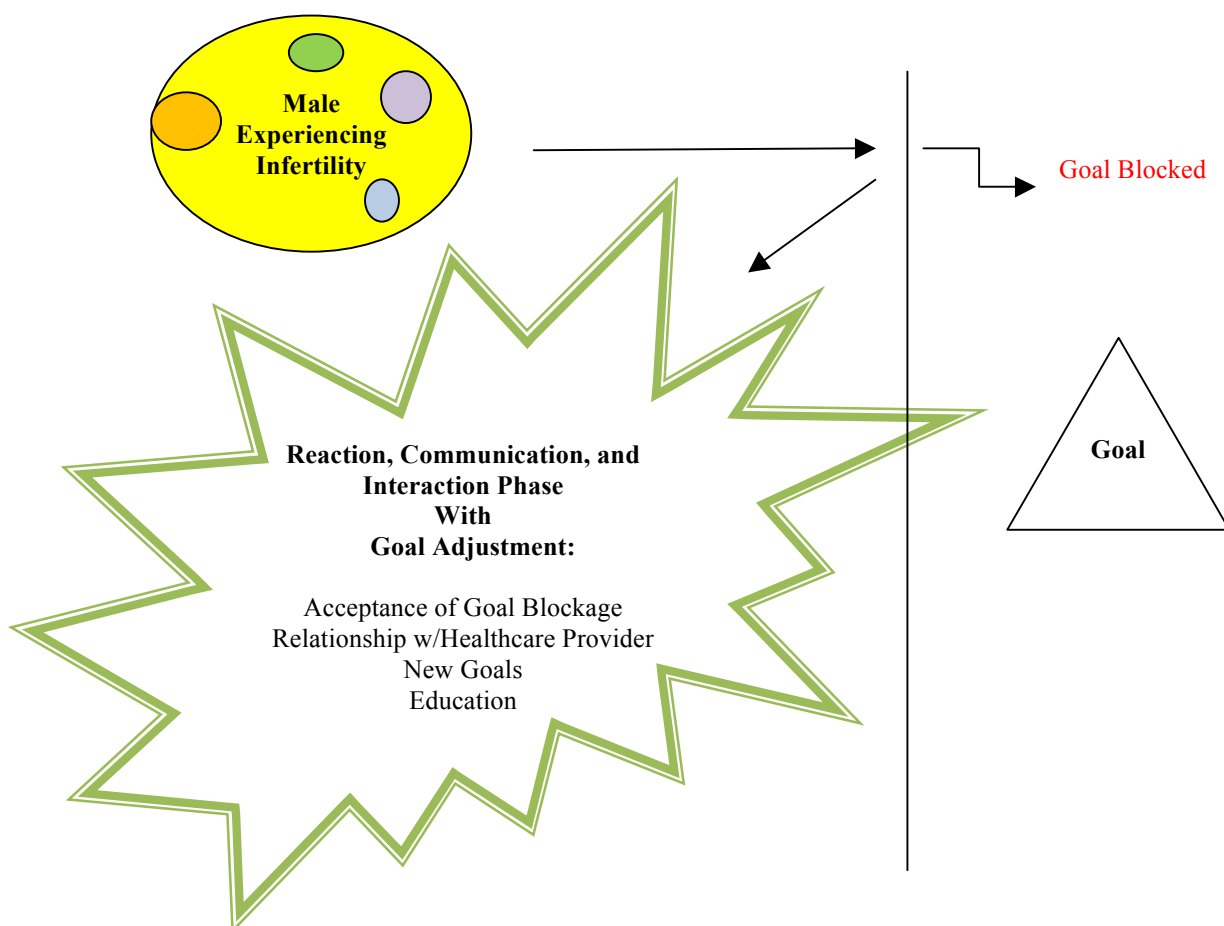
Male Experiencing Infertility

Goal Blocked

Reaction, Communication, and Interaction Phase With Goal Adjustment:

Acceptance of Goal Blockage
Relationship w/Healthcare Provider
New Goals
Education

Goal